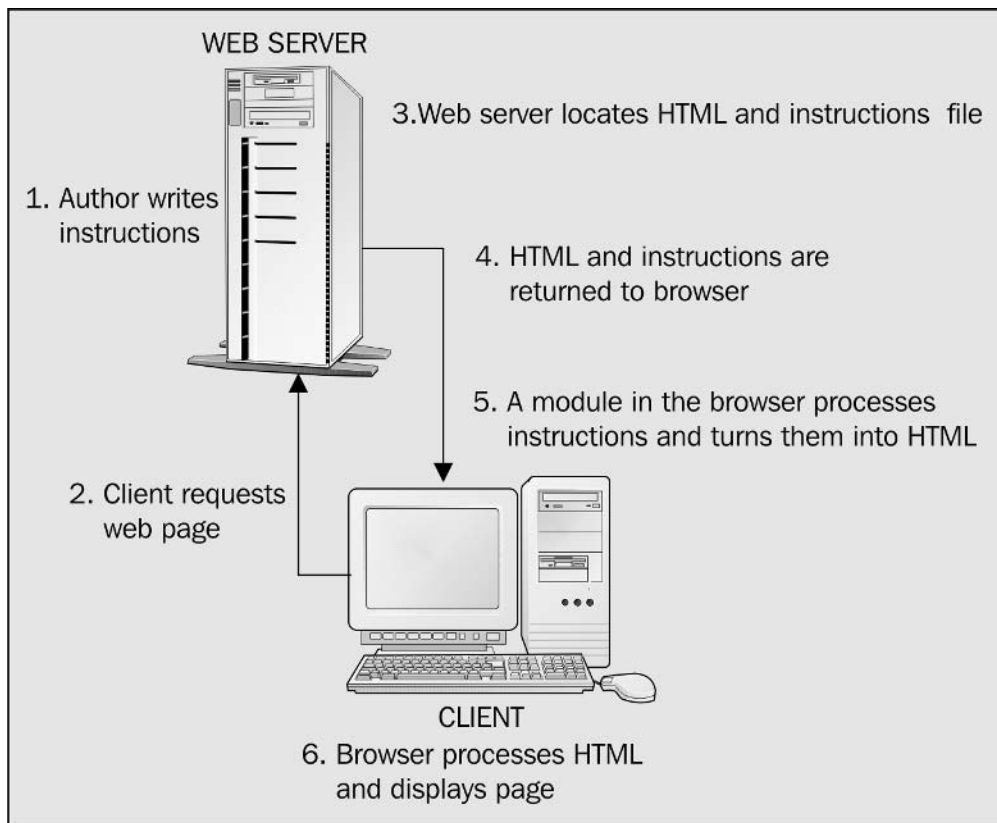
WEB SERVER

3.Web server locates HTML and instructions file

1. Author writes instructions

4. HTML and instructions are returned to browser

5. A module in the browser processes instructions and turns them into HTML

2. Client requests web page

CLIENT

6. Browser processes HTML and displays page